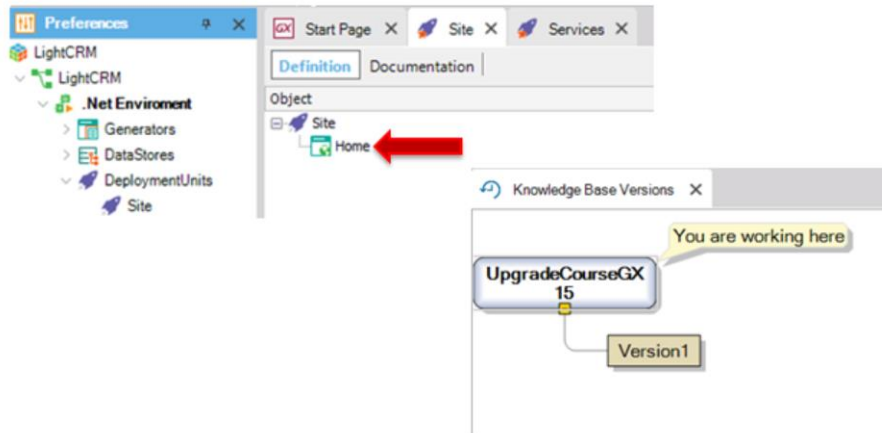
Preferences
LightCRM
LightCRM
.Net Enviroment
Generators
DataStores
DeploymentUnits
Site

Start Page
Site
Services
Definition
Documentation
Object
Site
Home

Knowledge Base Versions
You are working here
UpgradeCourseGX 15
Version1